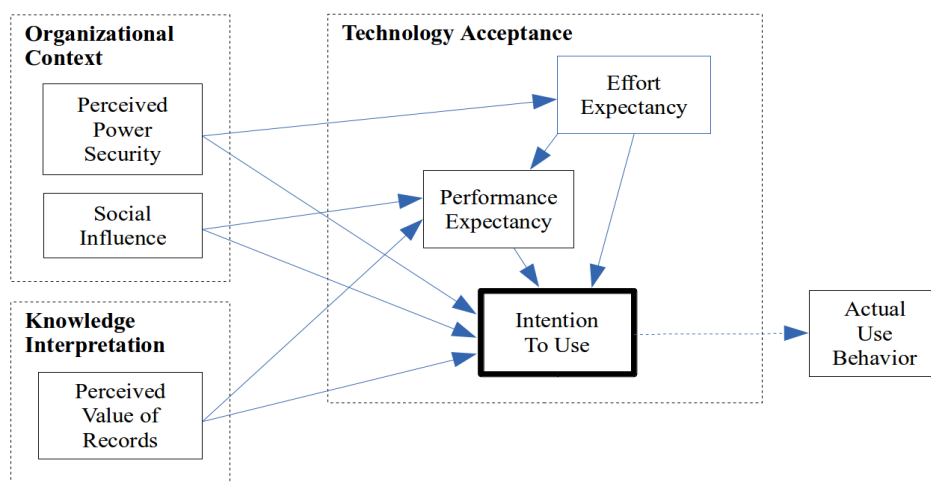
Organizational Context

Perceived Power Security

Social Influence

Knowledge Interpretation

Perceived Value of Records

Technology Acceptance

Effort Expectancy

Performance Expectancy

Intention To Use

Actual Use Behavior